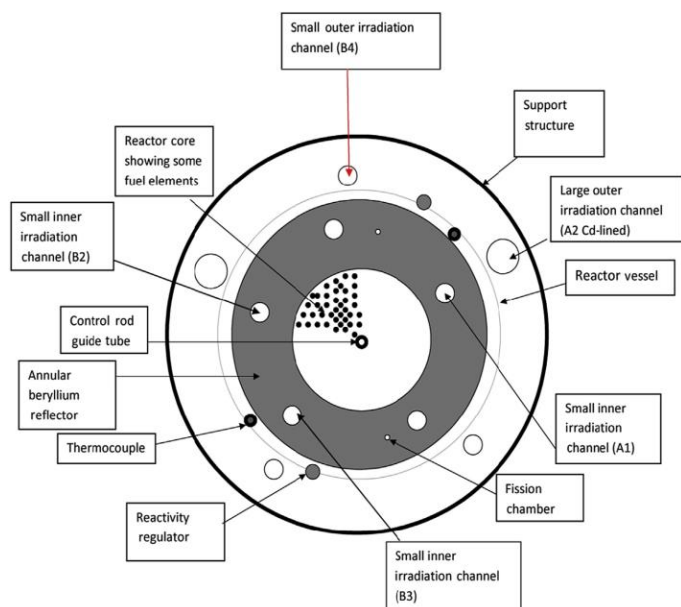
Small outer irradiation channel (B4)

Support structure

Reactor core showing some fuel elements

Large outer irradiation channel (A2 Cd-lined)

Small inner irradiation channel (B2)

Reactor vessel

Control rod guide tube

Annular beryllium reflector

Small inner irradiation channel (A1)

Thermocouple

Fission chamber

Reactivity regulator

Small inner irradiation channel (B3)